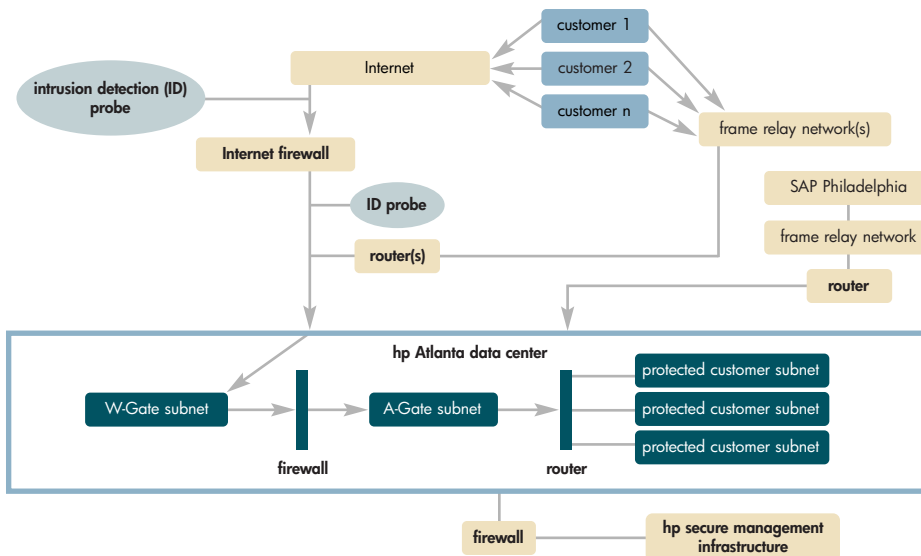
customer 1
Internet
customer 2
intrusion detection (ID) probe
customer n
frame relay network(s)
Internet firewall
SAP Philadelphia
ID probe
frame relay network
router(s)
router
hp Atlanta data center
protected customer subnet
W-Gate subnet
A-Gate subnet
protected customer subnet
protected customer subnet
firewall
router
firewall
hp secure management infrastructure